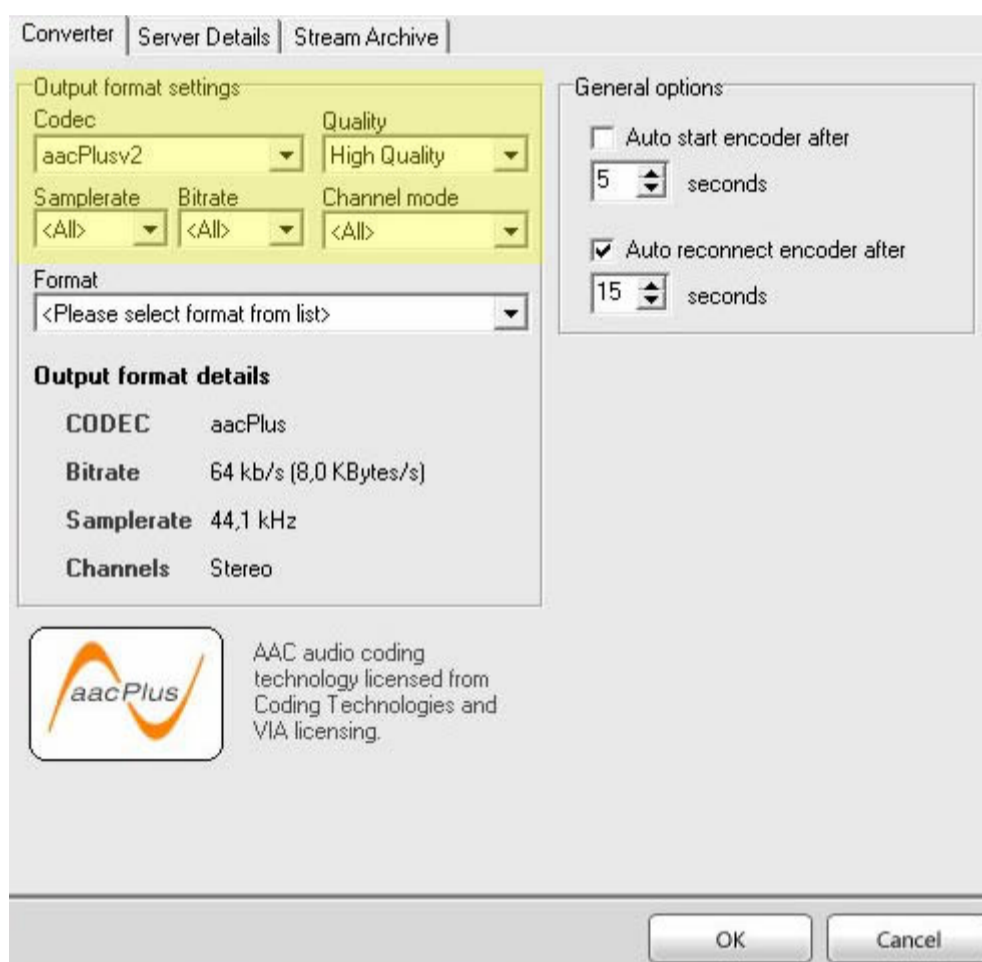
Converter | Server Details | Stream Archive

Output format settings
Codec
aacPlusv2
Quality
High Quality
Samplerate
<All>
Bitrate
<All>
Channel mode
<All>
Format
<Please select format from list>

Output format details

| CODEC | aacPlus |
|---|---|
| Bitrate | 64 kb/s (8,0 KBytes/s) |
| Samplerate | 44,1 kHz |
| Channels | Stereo |

aacPlus

AAC audio coding technology licensed from Coding Technologies and VIA licensing.

General options
Auto start encoder after
5 seconds
Auto reconnect encoder after
15 seconds

OK
Cancel